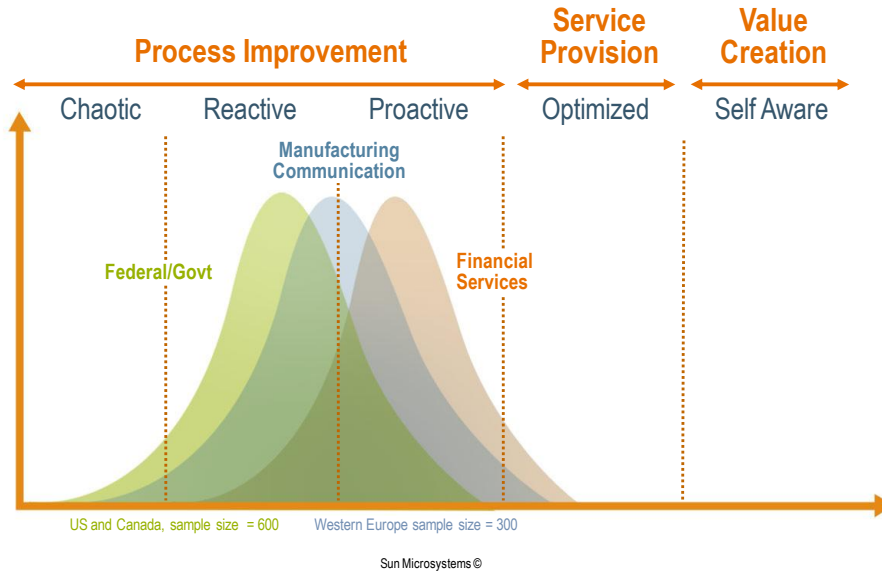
Process Improvement

Service Provision

Value Creation

Chaotic

Reactive

Proactive

Optimized

Self Aware

Manufacturing Communication

Federal/Govt

Financial Services

US and Canada, sample size = 600

Western Europe sample size = 300

Sun Microsystems ©